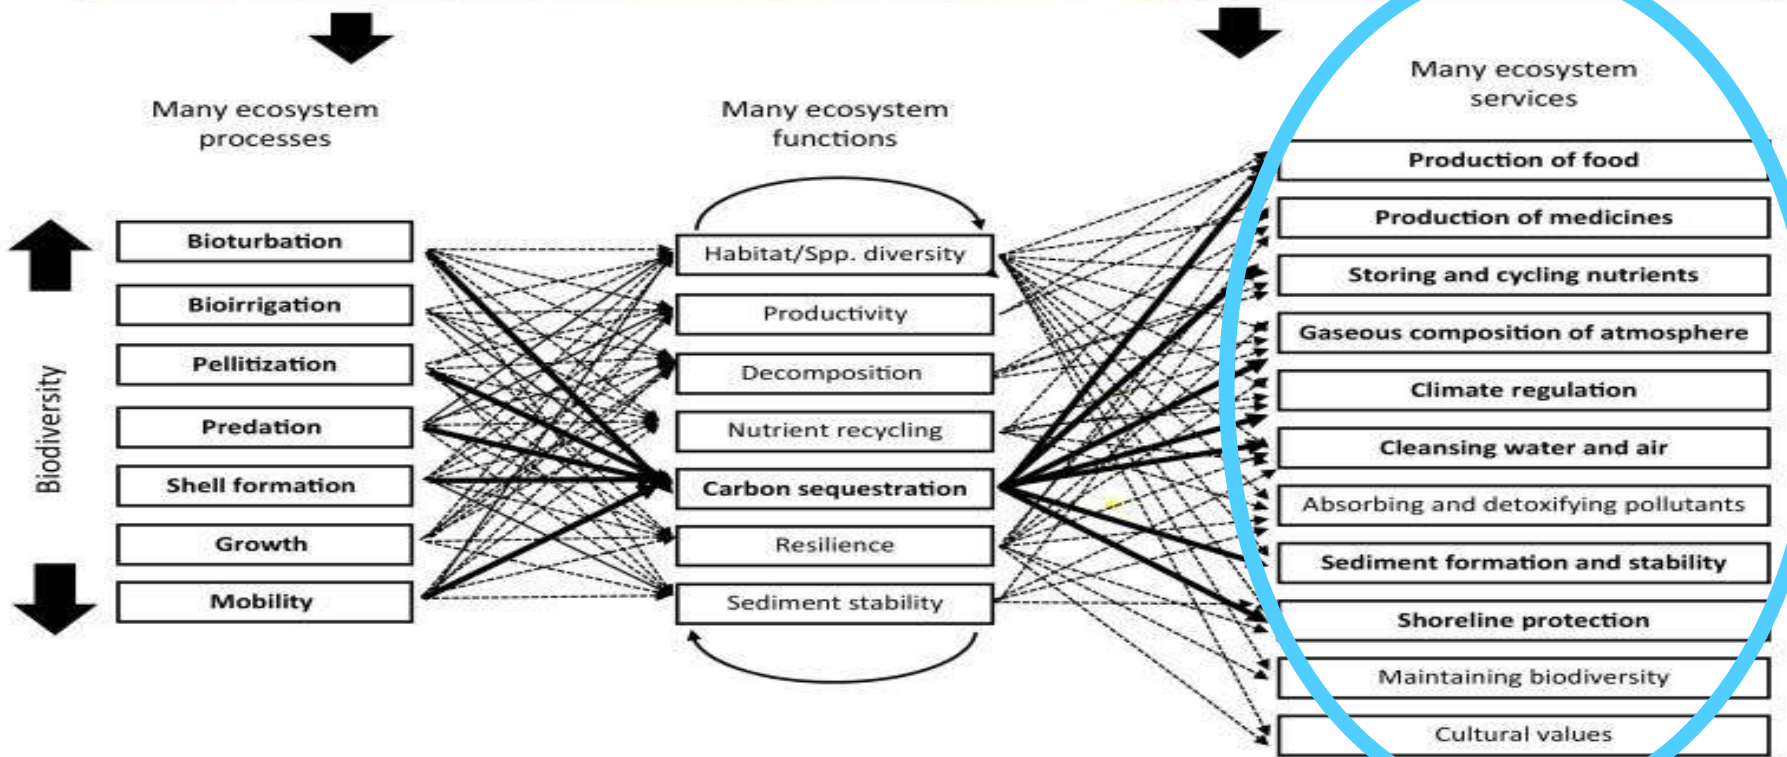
Many ecosystem processes

Many ecosystem functions

Many ecosystem services

Biodiversity

Bioturbation
Bioirrigation
Pellitization
Predation
Shell formation
Growth
Mobility

Habitat/Spp. diversity
Productivity
Decomposition
Nutrient recycling
Carbon sequestration
Resilience
Sediment stability

Production of food
Production of medicines
Storing and cycling nutrients
Gaseous composition of atmosphere
Climate regulation
Cleansing water and air
Absorbing and detoxifying pollutants
Sediment formation and stability
Shoreline protection
Maintaining biodiversity
Cultural values